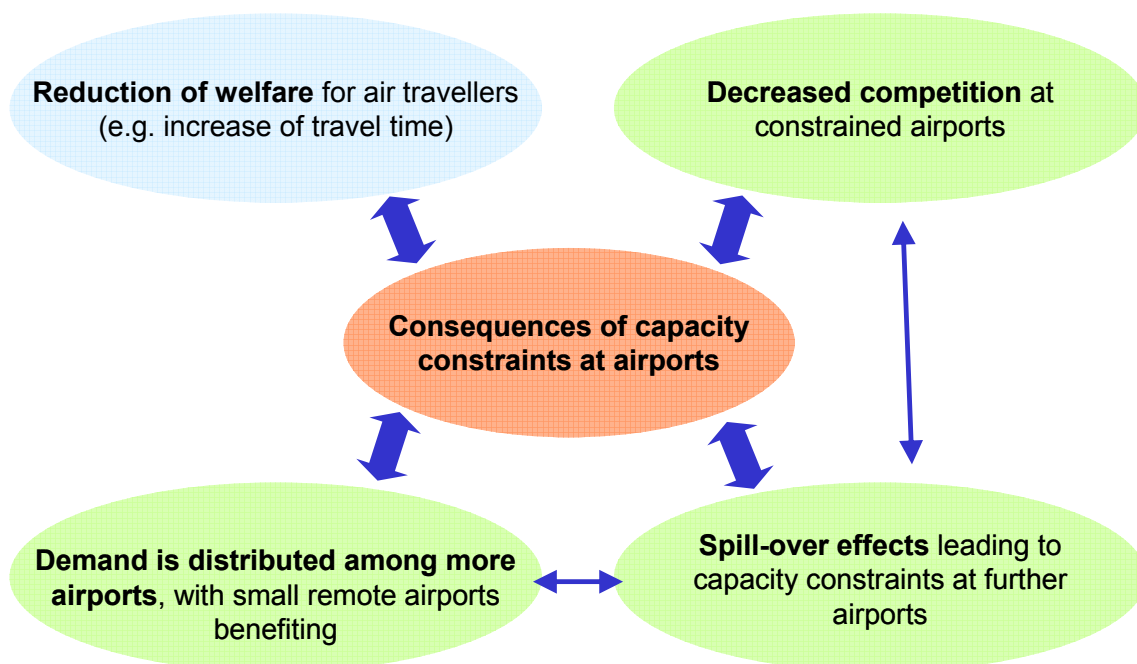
**Reduction of welfare** for air travellers (e.g. increase of travel time)

**Decreased competition** at constrained airports

**Consequences of capacity constraints at airports**

**Demand is distributed among more airports**, with small remote airports benefiting

**Spill-over effects** leading to capacity constraints at further airports